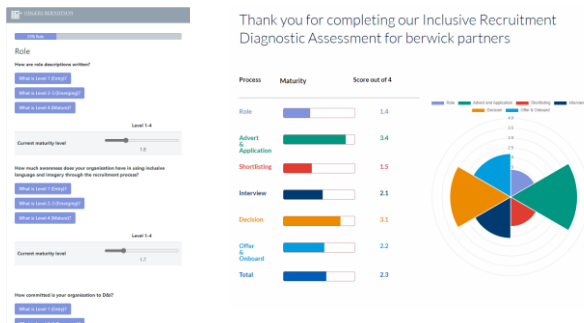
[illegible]

11% Role

Role

How are role descriptions written?

What is Level 1 (Entry)?

What is Level 2-3 (Emerging)?

What is Level 4 (Mature)?

Level 1-4

Current maturity level

1.8

How much awareness does your organisation have in using inclusive language and imagery through the recruitment process?

What is Level 1 (Entry)?

What is Level 2-3 (Emerging)?

What is Level 4 (Mature)?

Level 1-4

Current maturity level

1.7

How committed is your organisation to D&I?

What is Level 1 (Entry)?

Thank you for completing our Inclusive Recruitment Diagnostic Assessment for berwick partners

| Process | Maturity | Score out of 4 |
|---|---|---|
| Role | | 1.4 |
| Advert & Application | | 3.4 |
| Shortlisting | | 1.5 |
| Interview | | 2.1 |
| Decision | | 3.1 |
| Offer & Onboard | | 2.2 |
| Total | | 2.3 |

Role Advert and Application Shortlisting Interview Decision Offer & Onboard

4.5 4 3.5 3 2.5 2 1.5 1 0.5